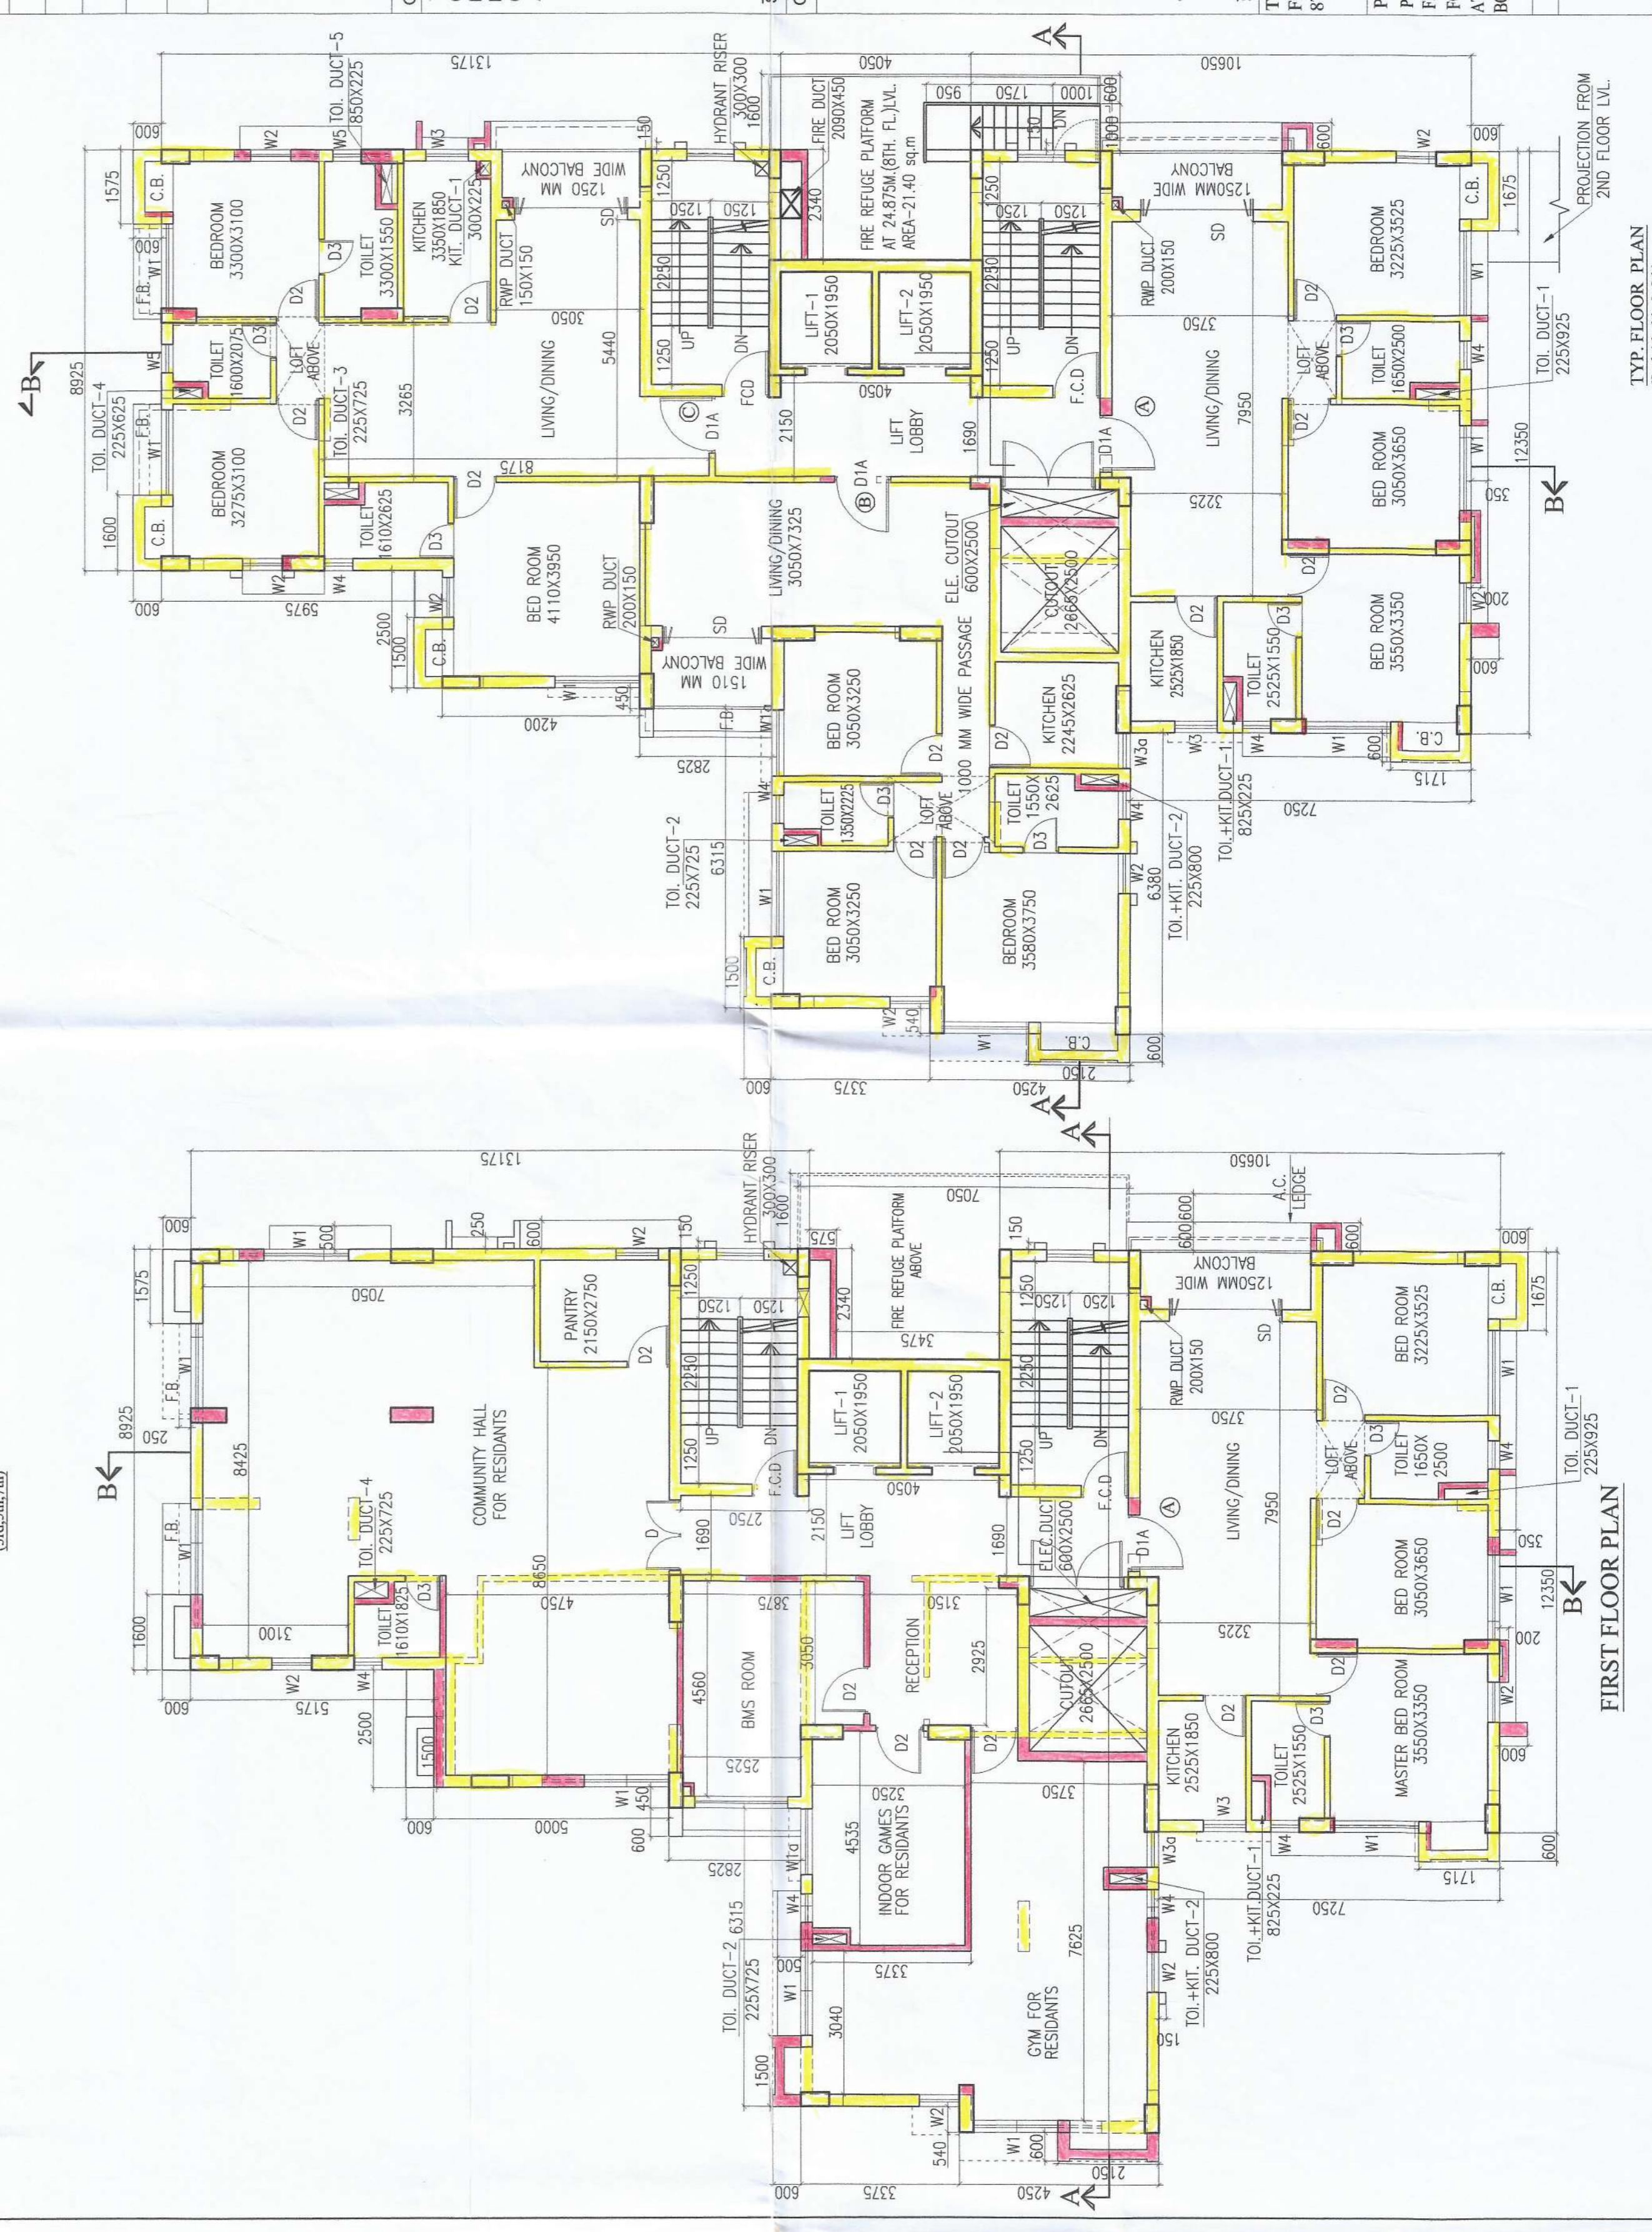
TYP. FLOOR PLAN

PROJECTION FROM 2ND FLOOR LVL.

BEDROOM 3300X3100
TOILET 3300X1550
KITCHEN 3350X1850
KIT. DUCT-1 300X225
RWP DUCT 150X150
1250 MM WIDE BALCONY
TOI. DUCT-5 850X225
HYDRANT RISER 300X300
FIRE DUCT 2090X450
FIRE REFUGE PLATFORM AT 24.875M.(8TH. FL.)LVL. AREA-21.40 sq.m
LIFT-1 2050X1950
LIFT-2 2050X1950
LIFT LOBBY
FCD
F.C.D
D1A
UP
DN
TOILET 1600X2075
LOFT ABOVE
TOI. DUCT-3 225X725
TOI. DUCT-4 225X625
BEDROOM 3275X3100
LIVING/DINING
TOILET 1610X2625
BED ROOM 4110X3950
RWP DUCT 200X150
1510 MM WIDE BALCONY
LIVING/DINING 3050X7325
ELE. CUTOUT 600X2500
CUTOUT 2665X2500
BED ROOM 3050X3250
1000 MM WIDE PASSAGE
KITCHEN 2245X2625
TOILET 1350X2225
TOILET 1550X 2625
TOI.+KIT. DUCT-2 225X800
TOI. DUCT-2 225X725
BED ROOM 3050X3250
BEDROOM 3580X3750
KITCHEN 2525X1850
TOILET 2525X1550
TOI.+KIT. DUCT-1 825X225
BED ROOM 3550X3350
BED ROOM 3050X3650
TOILET 1650X2500
TOI. DUCT-1 225X925
BEDROOM 3225X3525
1250MM WIDE BALCONY
RWP DUCT 200X150
C.B.
F.B.

FIRST FLOOR PLAN

COMMUNITY HALL FOR RESIDANTS
PANTRY 2150X2750
TOI. DUCT-4 225X725
TOILET 1610X1825
FIRE REFUGE PLATFORM ABOVE
A.C. LEDGE
BMS ROOM
RECEPTION
ELE.DUCT 600X2500
INDOOR GAMES FOR RESIDANTS
GYM FOR RESIDANTS
TOI. DUCT-2 225X725
TOI.+KIT. DUCT-2 225X800
TOI.+KIT. DUCT-1 825X225
KITCHEN 2525X1850
TOILET 2525X1550
MASTER BED ROOM 3550X3350
BED ROOM 3050X3650
TOILET 1650X 2500
TOI. DUCT-1 225X925
BED ROOM 3225X3525
1250MM WIDE BALCONY
RWP DUCT 200X150
LIVING/DINING
LIFT-1 2050X1950
LIFT-2 2050X1950
LIFT LOBBY
HYDRANT RISER 300X300

13175 8925 1575 1600 600 5975 2500 1500 4200 2825 6315 3375 4250 2150 10650 4050 7950 12350 3225 3750 7250 1715 1675 8175 5440 3050 3265 2340 2150 1690 7050 8425 8650 4750 3100 5175 5000 3875 4560 2525 3250 4535 7625 3040 3475 2750 3150 2925